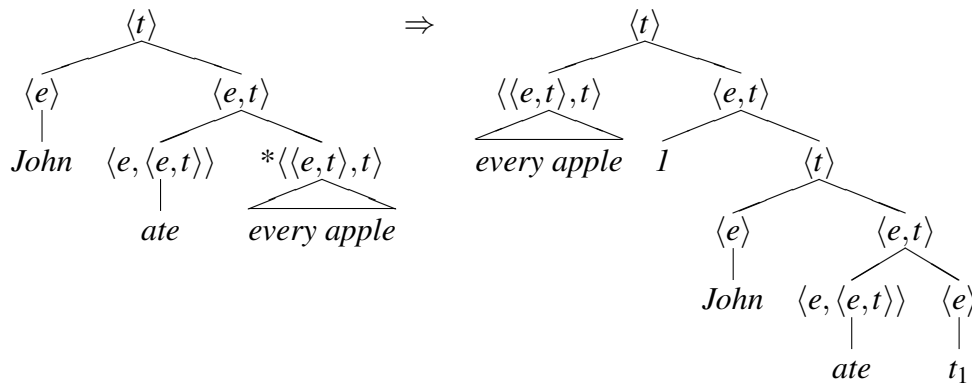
$\langle t \rangle$

$\langle e \rangle$ $\langle e,t \rangle$

*John* $\langle e, \langle e,t \rangle \rangle$ $*\langle \langle e,t \rangle, t \rangle$

*ate* *every apple*

$\Rightarrow$

$\langle t \rangle$

$\langle \langle e,t \rangle, t \rangle$ $\langle e,t \rangle$

*every apple* *1* $\langle t \rangle$

$\langle e \rangle$ $\langle e,t \rangle$

*John* $\langle e, \langle e,t \rangle \rangle$ $\langle e \rangle$

*ate* $t_1$